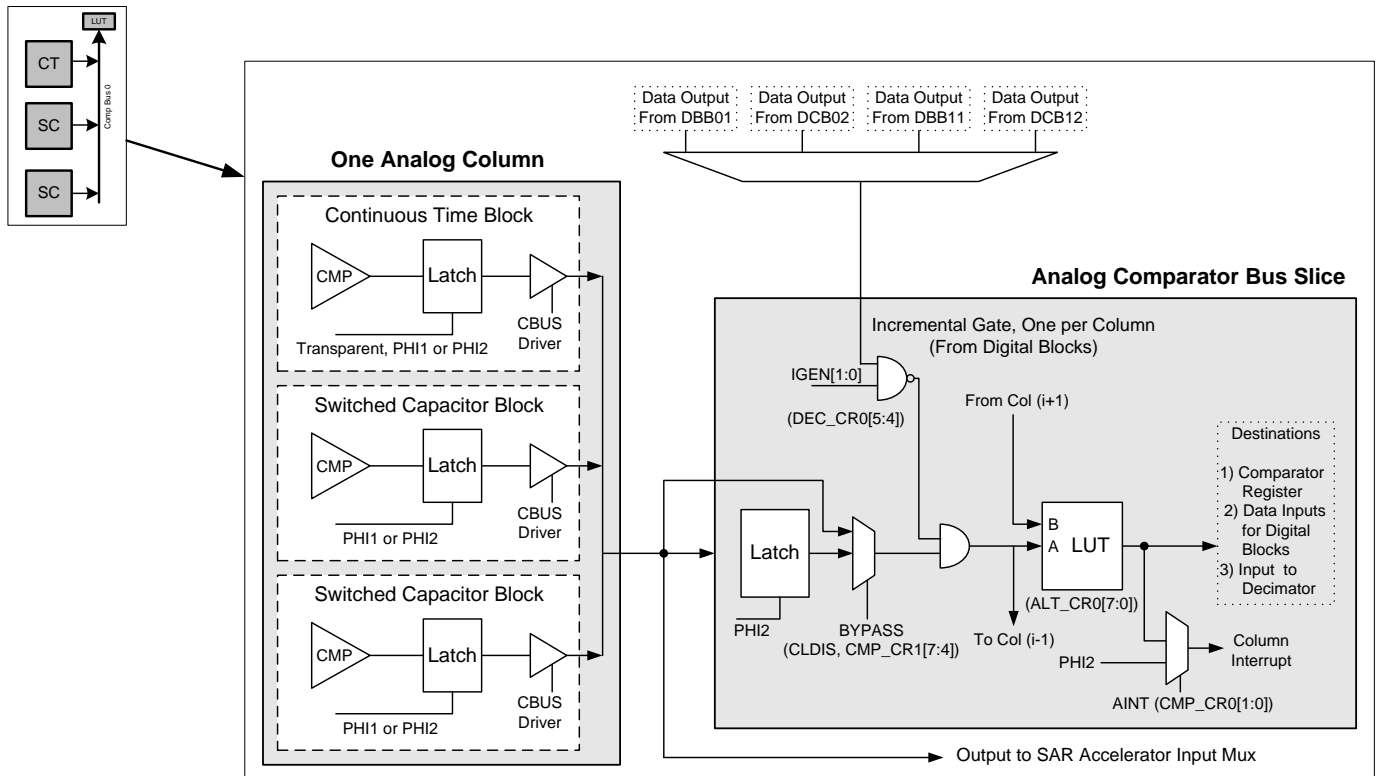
LUT
CT
SC
SC
Comp Bus 0

Data Output From DBB01
Data Output From DCB02
Data Output From DBB11
Data Output From DCB12

One Analog Column

Continuous Time Block
CMP
Latch
CBUS Driver
Transparent, PHI1 or PHI2

Switched Capacitor Block
CMP
Latch
CBUS Driver
PHI1 or PHI2

Switched Capacitor Block
CMP
Latch
CBUS Driver
PHI1 or PHI2

Analog Comparator Bus Slice

Incremental Gate, One per Column (From Digital Blocks)
IGEN[1:0]
(DEC_CR0[5:4])
From Col (i+1)
Destinations
1) Comparator Register
2) Data Inputs for Digital Blocks
3) Input to Decimator
Latch
B
A
LUT
PHI2
BYPASS (CLDIS, CMP_CR1[7:4])
(ALT_CR0[7:0])
To Col (i-1)
PHI2
Column Interrupt
AINT (CMP_CR0[1:0])
Output to SAR Accelerator Input Mux